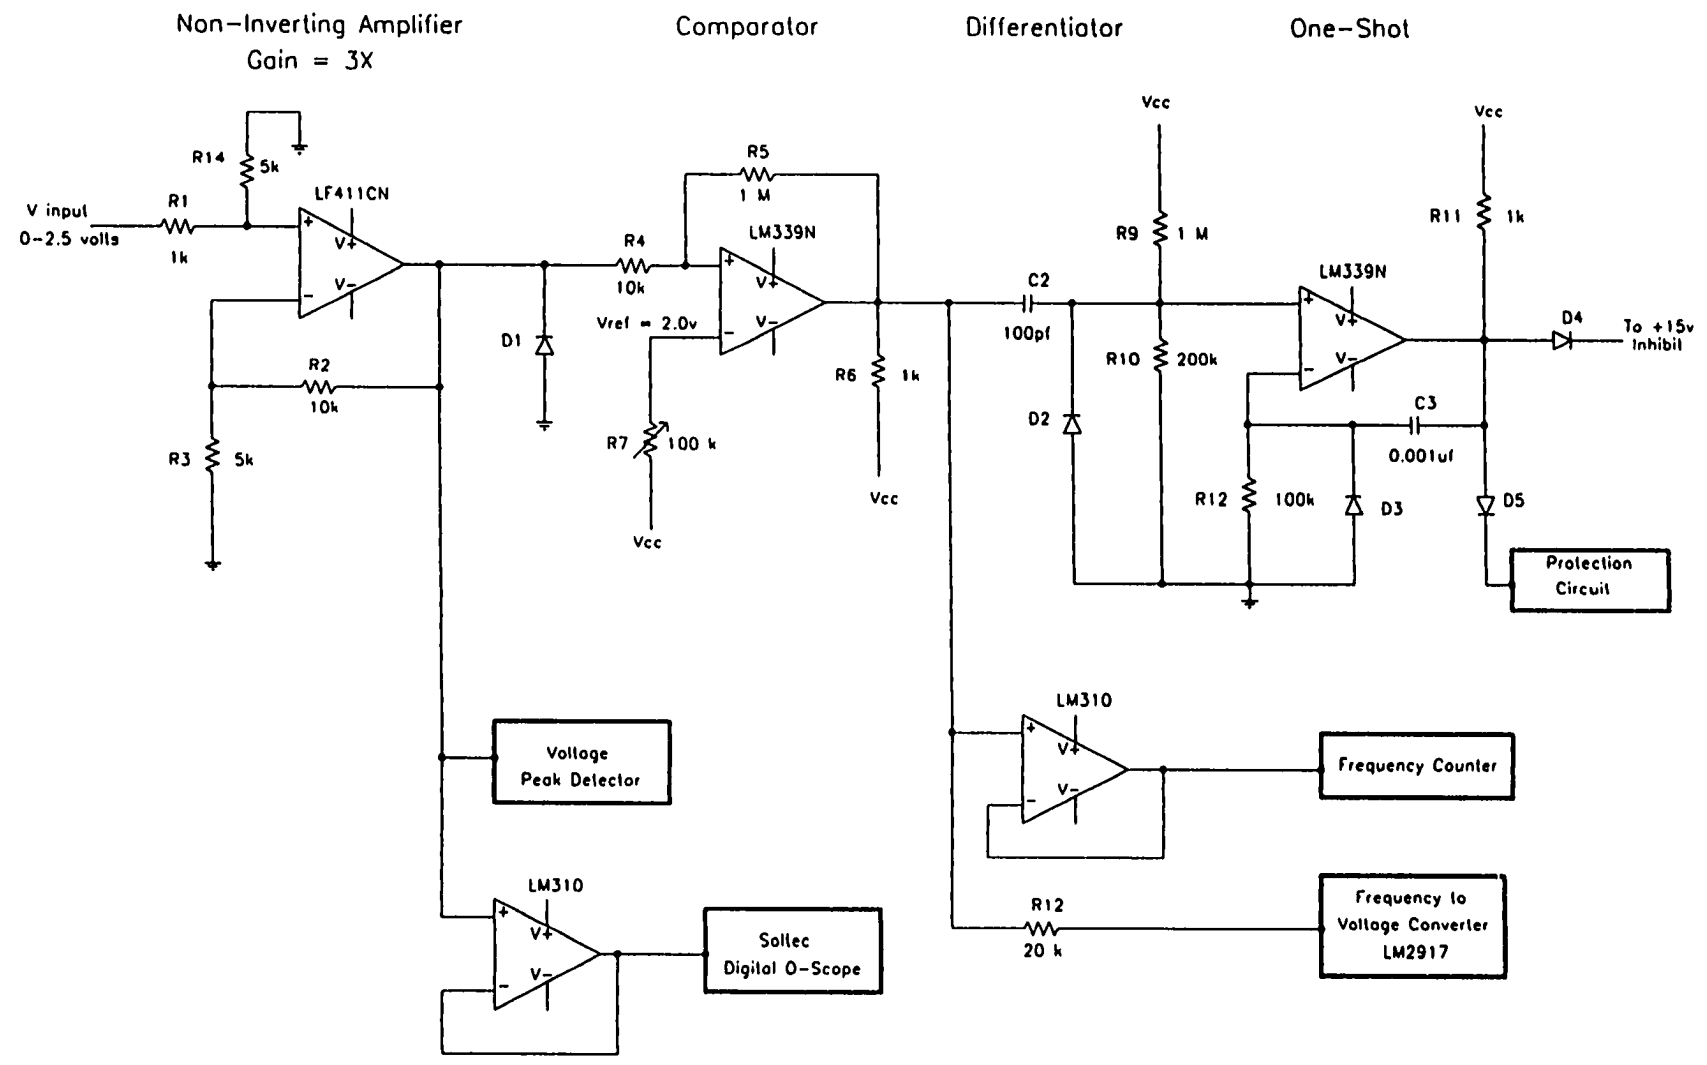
Non-Inverting Amplifier
Gain = 3X

Comparator

Differentiator

One-Shot

V input
0-2.5 volts

R1
1k

R14
5k

LF411CN

+
V+
-
V-

R2
10k

R3
5k

D1

R4
10k

R5
1 M

LM339N

+
V+
-
V-

Vref = 2.0v

R7
100 k

Vcc

R6
1k

Vcc

C2
100pf

D2

Vcc

R9
1 M

R10
200k

LM339N

+
V+
-
V-

R12
100k

D3

C3
0.001uf

Vcc

R11
1k

D4
To +15v
Inhibit

D5

Protection
Circuit

Voltage
Peak Detector

LM310

+
V+
-
V-

Soltec
Digital O-Scope

LM310

+
V+
-
V-

Frequency Counter

R12
20 k

Frequency to
Voltage Converter
LM2917